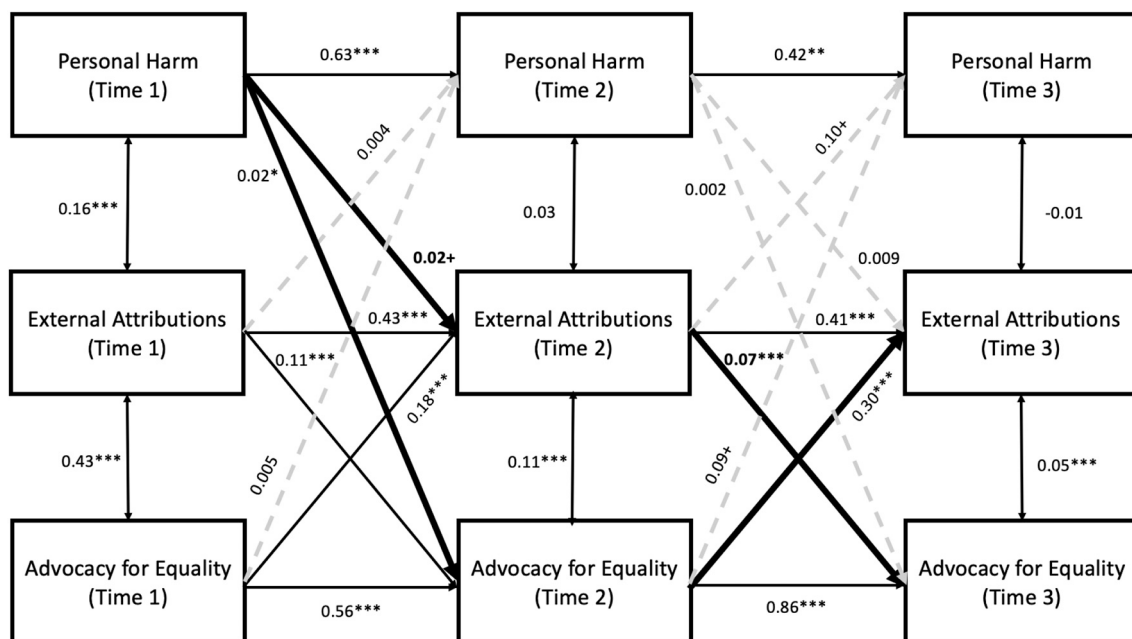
Personal Harm (Time 1)

0.63***

Personal Harm (Time 2)

0.42**

Personal Harm (Time 3)

0.004

0.10+

0.02*

0.002

0.16***

0.03

-0.01

0.02+

0.009

External Attributions (Time 1)

0.43***

External Attributions (Time 2)

0.41***

External Attributions (Time 3)

0.11***

0.07***

0.18***

0.30***

0.43***

0.005

0.11***

0.09+

0.05***

Advocacy for Equality (Time 1)

Advocacy for Equality (Time 2)

Advocacy for Equality (Time 3)

0.56***

0.86***